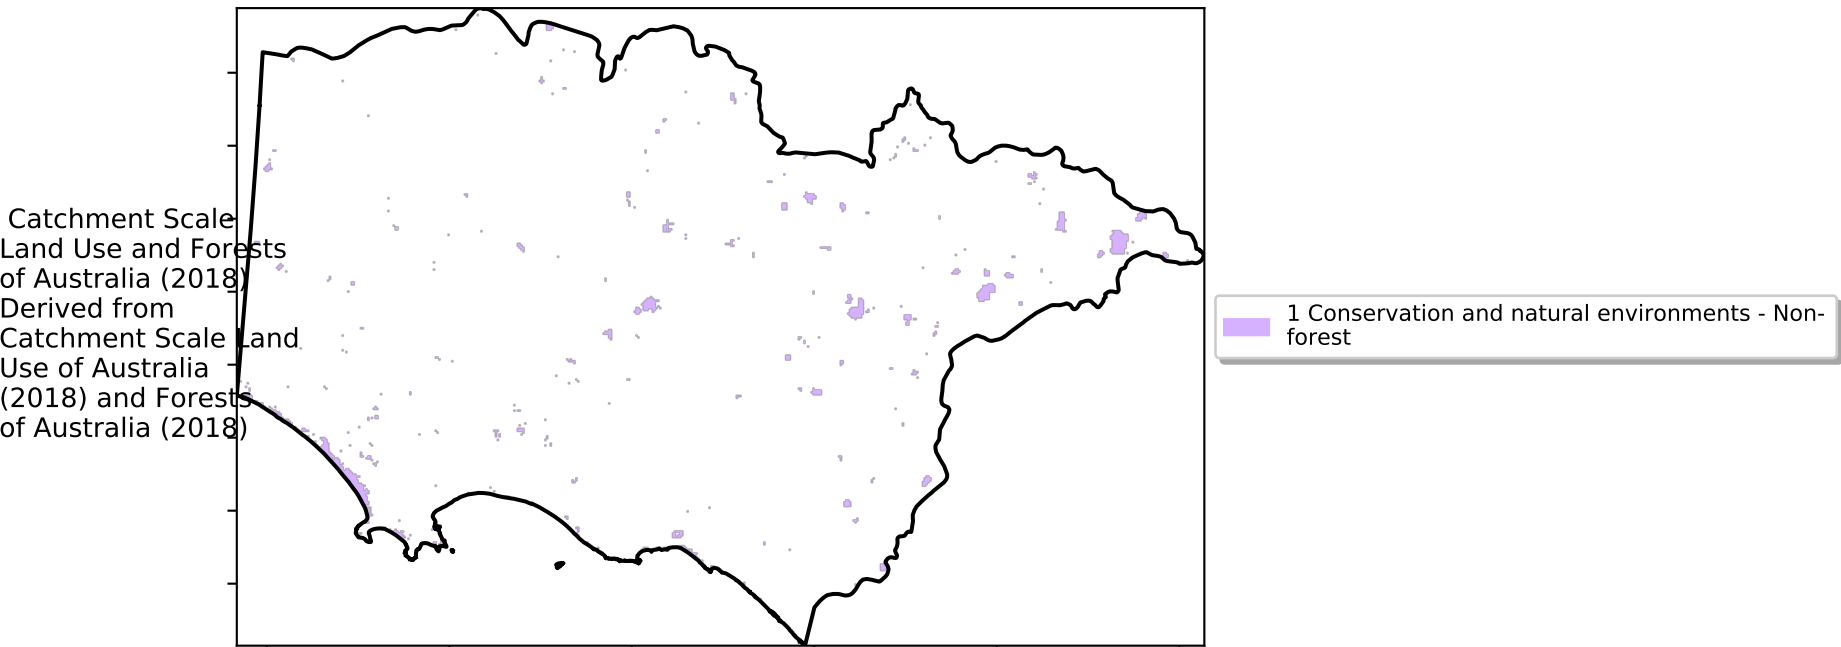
Catchment Scale Land Use and Forests of Australia (2018) Derived from Catchment Scale Land Use of Australia (2018) and Forests of Australia (2018)

1 Conservation and natural environments - Non-forest